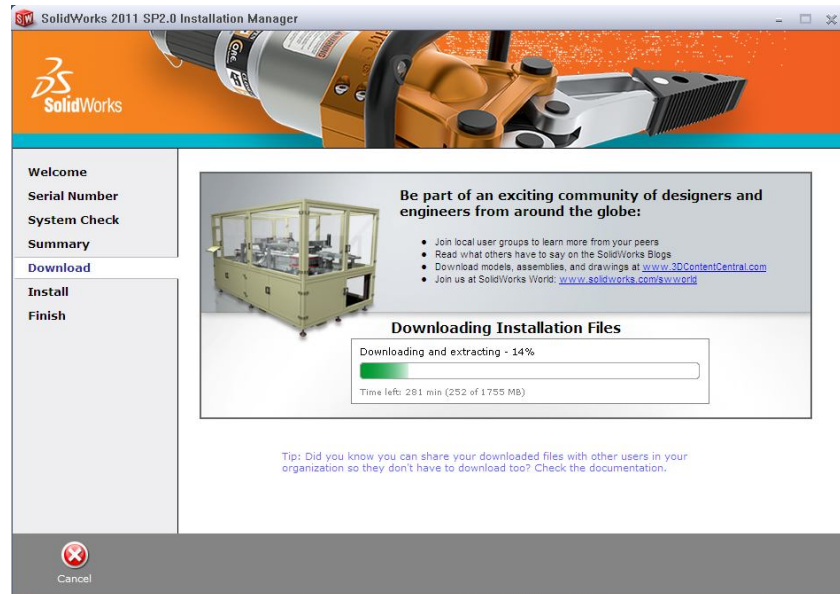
SolidWorks 2011 SP2.0 Installation Manager

SolidWorks

Welcome
Serial Number
System Check
Summary
Download
Install
Finish

Be part of an exciting community of designers and engineers from around the globe:

- Join local user groups to learn more from your peers
- Read what others have to say on the SolidWorks Blogs
- Download models, assemblies, and drawings at www.3DContentCentral.com
- Join us at SolidWorks World: www.solidworks.com/swworld

Downloading Installation Files

Downloading and extracting - 14%

Time left: 281 min (252 of 1755 MB)

Tip: Did you know you can share your downloaded files with other users in your organization so they don't have to download too? Check the documentation.

Cancel